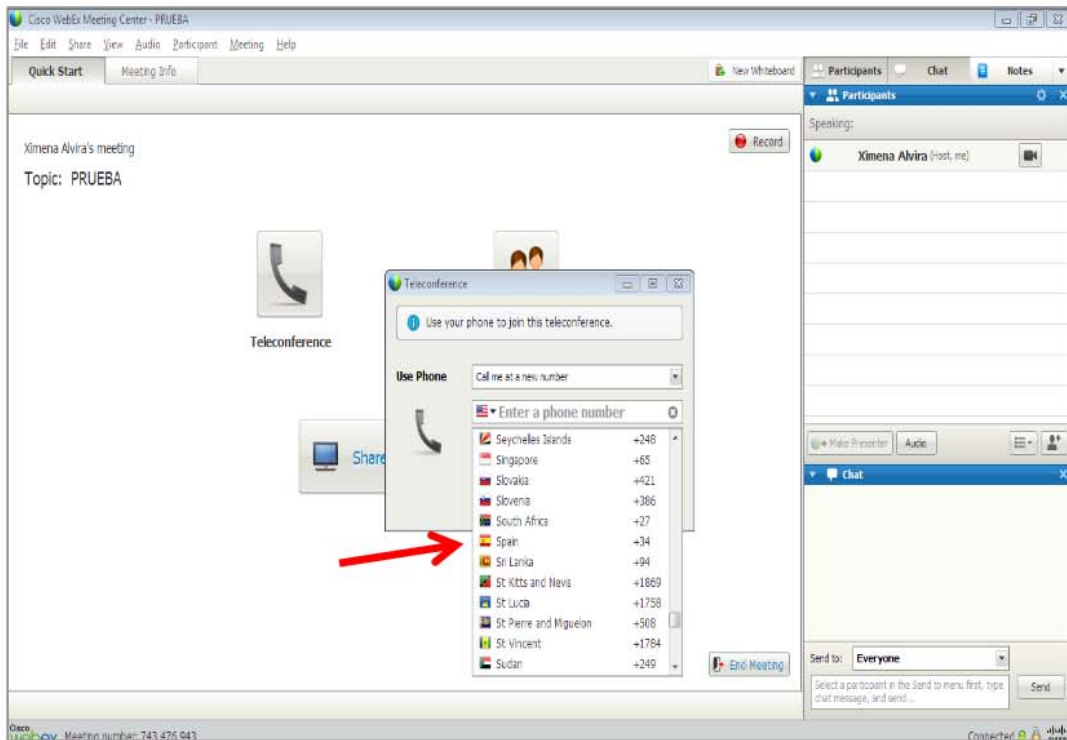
Cisco WebEx Meeting Center - PRUEBA

File Edit Share View Audio Participant Meeting Help

Quick Start Meeting Info

New Whiteboard

Participants Chat Notes

Participants

Speaking:

Ximena Alvira (Host, me)

Ximena Alvira's meeting

Topic: PRUEBA

Record

Teleconference

Share

Teleconference

Use your phone to join this teleconference.

Use Phone Call me at a new number

Enter a phone number

| | |
|---|---|
| Seychelles Islands | +248 |
| Singapore | +65 |
| Slovakia | +421 |
| Slovenia | +386 |
| South Africa | +27 |
| Spain | +34 |
| Sri Lanka | +94 |
| St Kitts and Nevis | +1869 |
| St Lucia | +1758 |
| St Pierre and Miguelon | +508 |
| St Vincent | +1784 |
| Sudan | +249 |

End Meeting

Make Presenter Audio

Chat

Send to: Everyone

Select a participant in the Send to menu first, type chat message, and send...

Send

Cisco webex Meeting number: 743 476 943

Connected